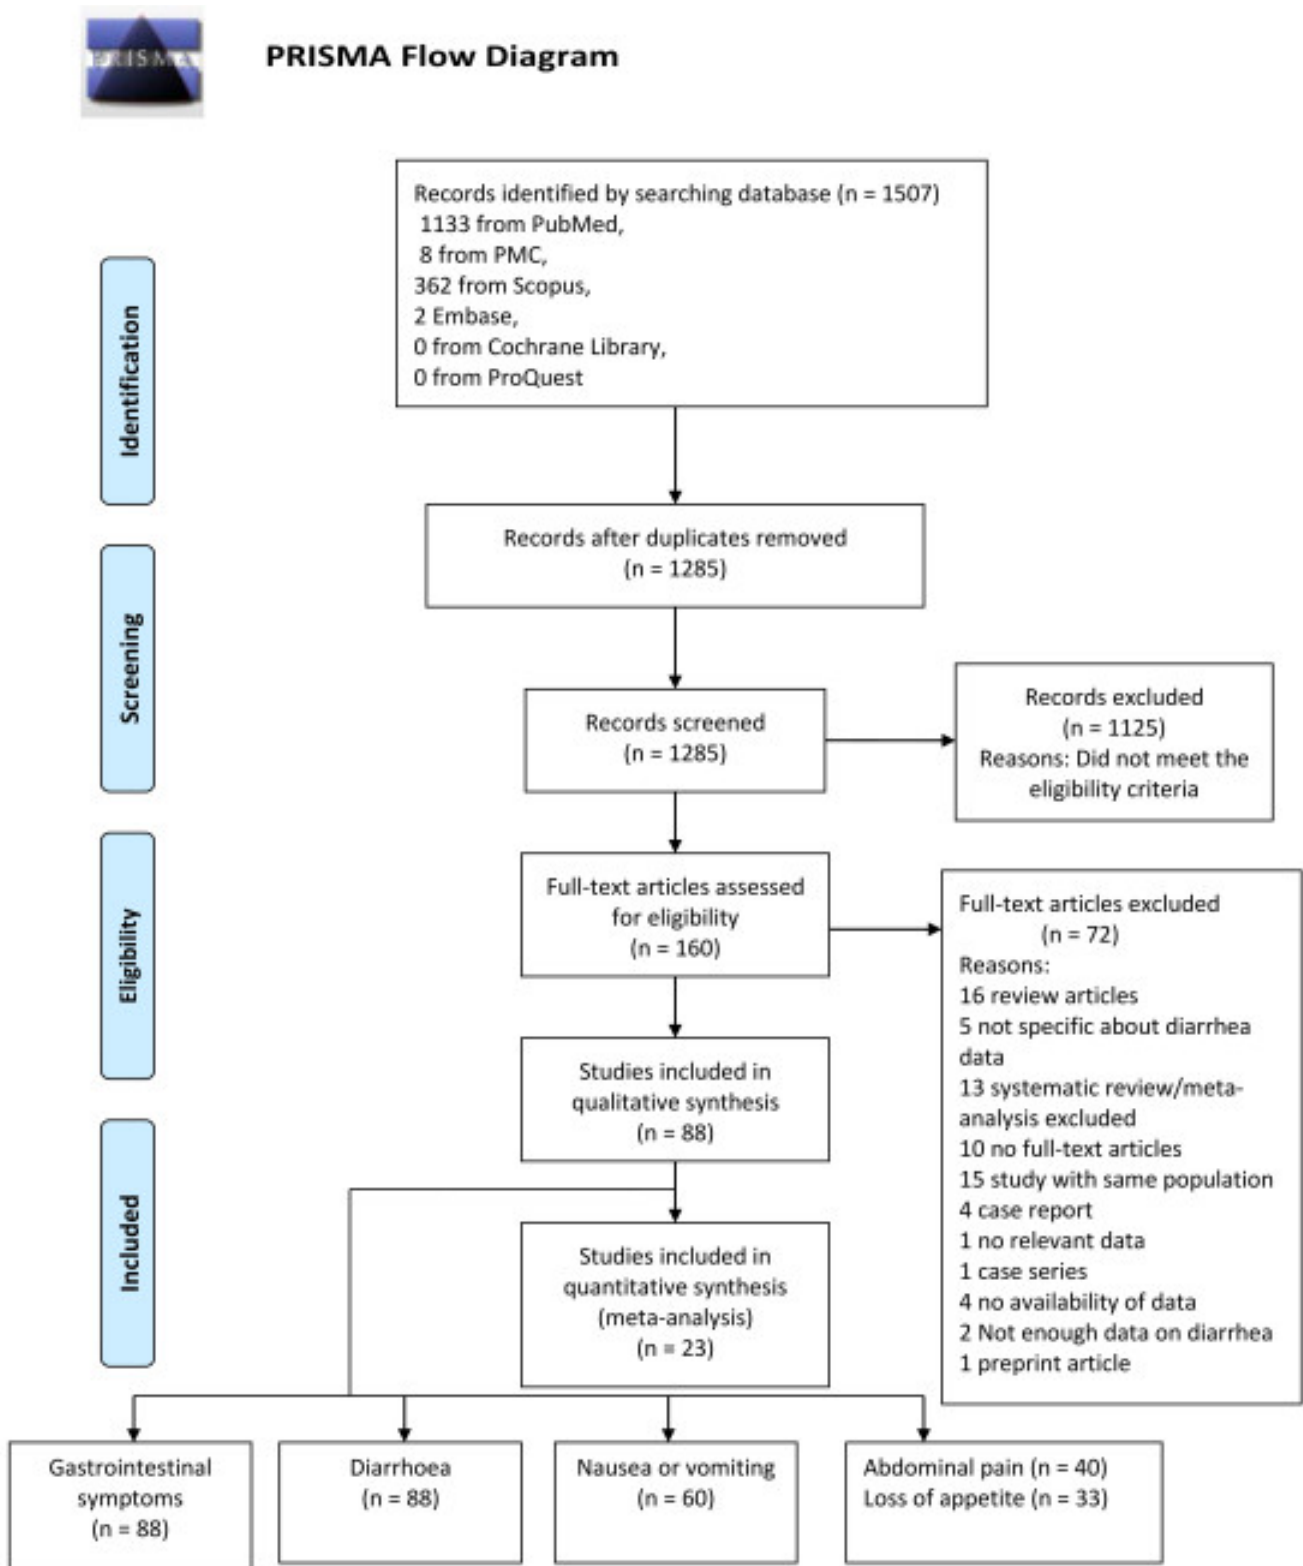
PRISMA

PRISMA Flow Diagram

Identification

Records identified by searching database (n = 1507)
1133 from PubMed,
8 from PMC,
362 from Scopus,
2 Embase,
0 from Cochrane Library,
0 from ProQuest

Screening

Records after duplicates removed
(n = 1285)

Records screened
(n = 1285)

Records excluded
(n = 1125)
Reasons: Did not meet the eligibility criteria

Eligibility

Full-text articles assessed for eligibility
(n = 160)

Full-text articles excluded
(n = 72)
Reasons:
16 review articles
5 not specific about diarrhea data
13 systematic review/meta-analysis excluded
10 no full-text articles
15 study with same population
4 case report
1 no relevant data
1 case series
4 no availability of data
2 Not enough data on diarrhea
1 preprint article

Included

Studies included in qualitative synthesis
(n = 88)

Studies included in quantitative synthesis
(meta-analysis)
(n = 23)

Gastrointestinal symptoms
(n = 88)

Diarrhoea
(n = 88)

Nausea or vomiting
(n = 60)

Abdominal pain (n = 40)
Loss of appetite (n = 33)